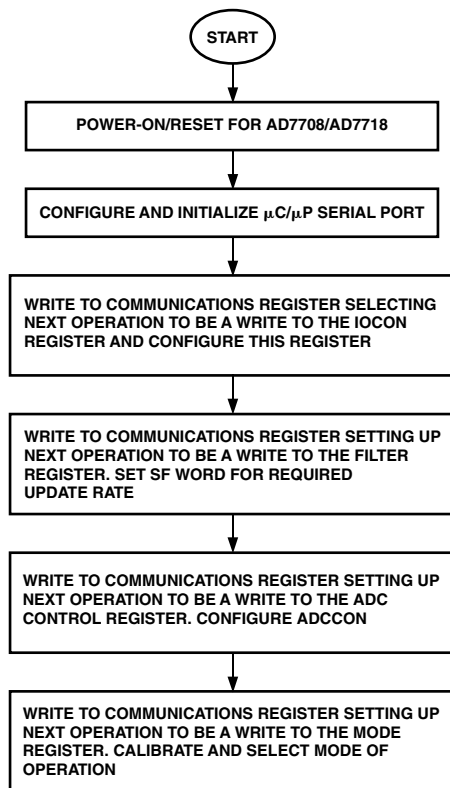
START

POWER-ON/RESET FOR AD7708/AD7718

CONFIGURE AND INITIALIZE $\mu$C/$\mu$P SERIAL PORT

WRITE TO COMMUNICATIONS REGISTER SELECTING NEXT OPERATION TO BE A WRITE TO THE IOCON REGISTER AND CONFIGURE THIS REGISTER

WRITE TO COMMUNICATIONS REGISTER SETTING UP NEXT OPERATION TO BE A WRITE TO THE FILTER REGISTER. SET SF WORD FOR REQUIRED UPDATE RATE

WRITE TO COMMUNICATIONS REGISTER SETTING UP NEXT OPERATION TO BE A WRITE TO THE ADC CONTROL REGISTER. CONFIGURE ADCCON

WRITE TO COMMUNICATIONS REGISTER SETTING UP NEXT OPERATION TO BE A WRITE TO THE MODE REGISTER. CALIBRATE AND SELECT MODE OF OPERATION